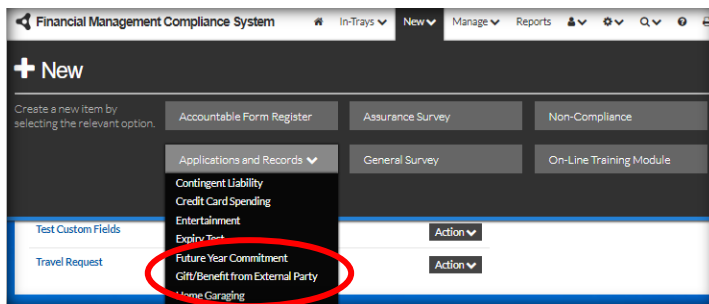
Financial Management Compliance System

In-Trays

New

Manage

Reports

+ New

Create a new item by selecting the relevant option.

Accountable Form Register

Assurance Survey

Non-Compliance

Applications and Records

General Survey

On-Line Training Module

Contingent Liability

Credit Card Spending

Entertainment

Expiry Test

Future Year Commitment

Gift/Benefit from External Party

Home Garaging

Test Custom Fields

Action

Travel Request

Action